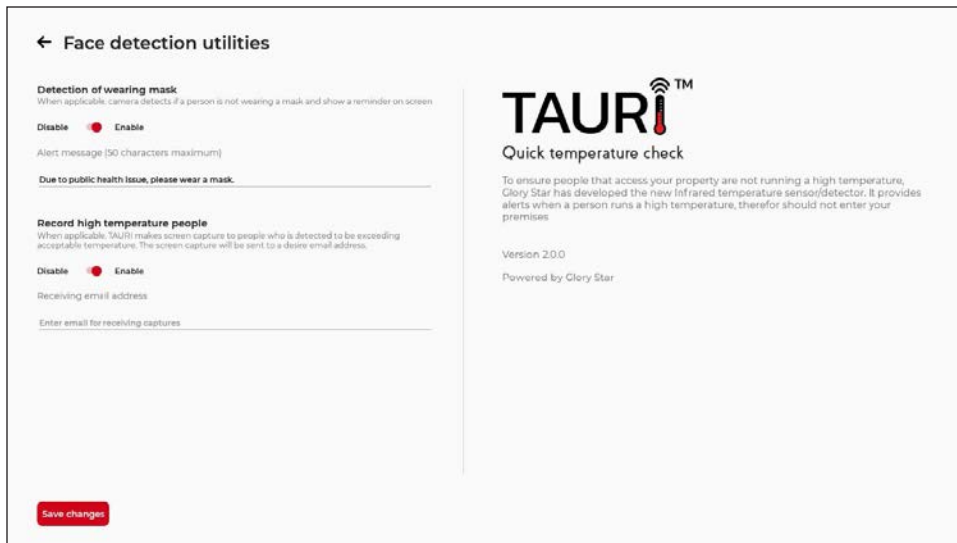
← Face detection utilities

Detection of wearing mask
When applicable, camera detects if a person is not wearing a mask and show a reminder on screen

Disable Enable

Alert message (50 characters maximum)

Due to public health issue, please wear a mask.

Record high temperature people
When applicable, TAURI makes screen capture to people who is detected to be exceeding acceptable temperature. The screen capture will be sent to a desire email address.

Disable Enable

Receiving email address

Enter email for receiving captures

Save changes

TAURI™
Quick temperature check

To ensure people that access your property are not running a high temperature, Glory Star has developed the new Infrared temperature sensor/detector. It provides alerts when a person runs a high temperature, therefor should not enter your premises

Version 2.0.0

Powered by Glory Star